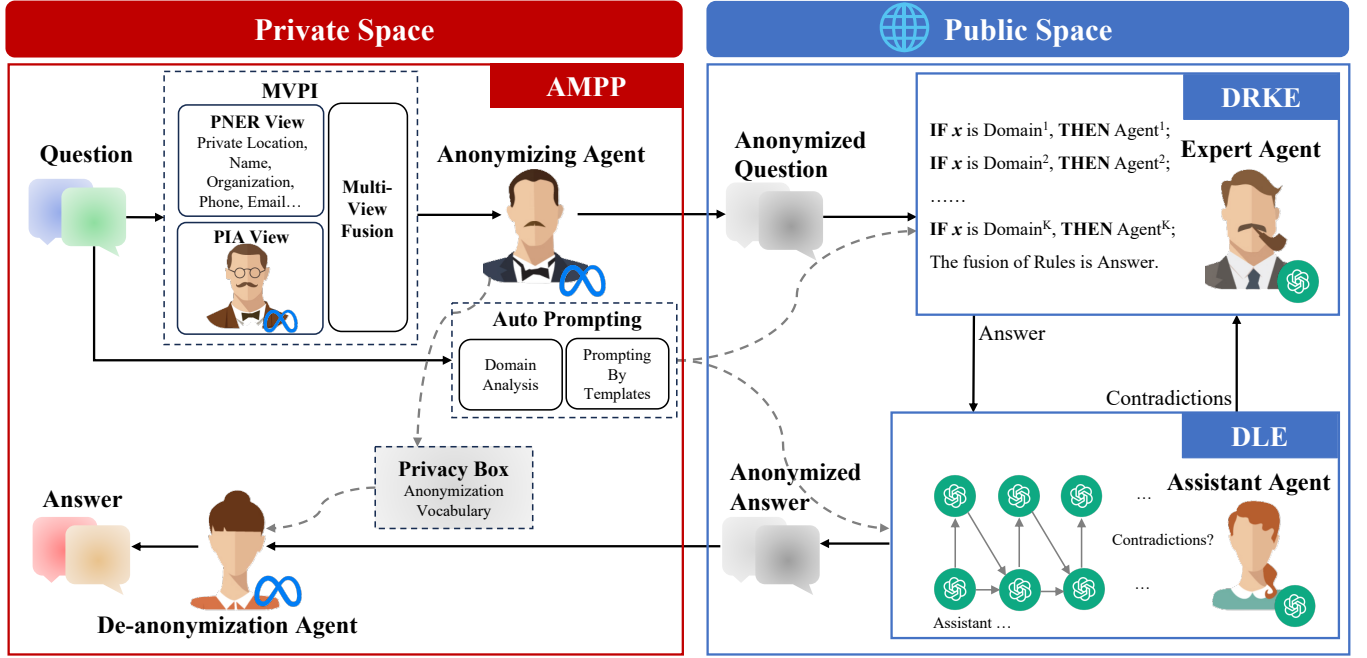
Private Space

Public Space

AMPP

MVPI

PNER View
Private Location, Name, Organization, Phone, Email…

PIA View

Multi-View Fusion

Question

Anonymizing Agent

Auto Prompting

Domain Analysis

Prompting By Templates

Privacy Box
Anonymization Vocabulary

Answer

De-anonymization Agent

Anonymized Question

DRKE

IF $x$ is Domain$^1$, THEN Agent$^1$;
IF $x$ is Domain$^2$, THEN Agent$^2$;
……
IF $x$ is Domain$^K$, THEN Agent$^K$;
The fusion of Rules is Answer.

Expert Agent

Answer

Contradictions

DLE

Anonymized Answer

…

Assistant Agent

Contradictions?

…

Assistant …